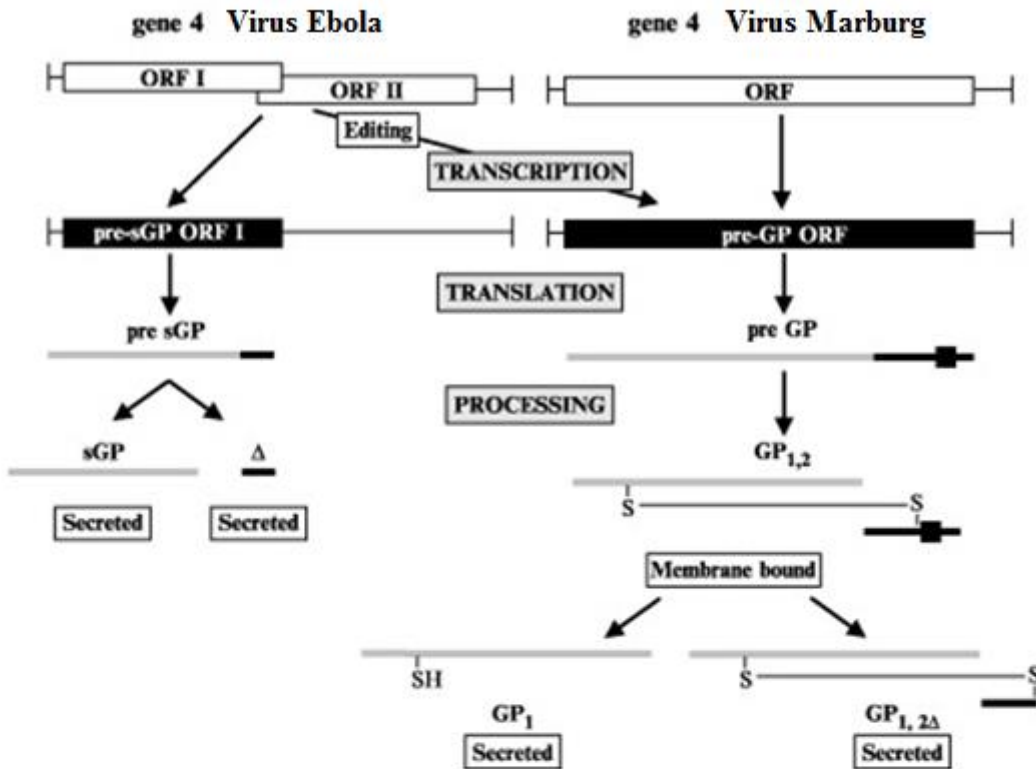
gene 4 Virus Ebola

gene 4 Virus Marburg

ORF I

ORF II

ORF

Editing

TRANSCRIPTION

pre-sGP ORF I

pre-GP ORF

TRANSLATION

pre sGP

pre GP

PROCESSING

sGP

$\Delta$

$GP_{1,2}$

S

S

Secreted

Secreted

Membrane bound

SH

S

S

$GP_1$

$GP_{1,2\Delta}$

Secreted

Secreted